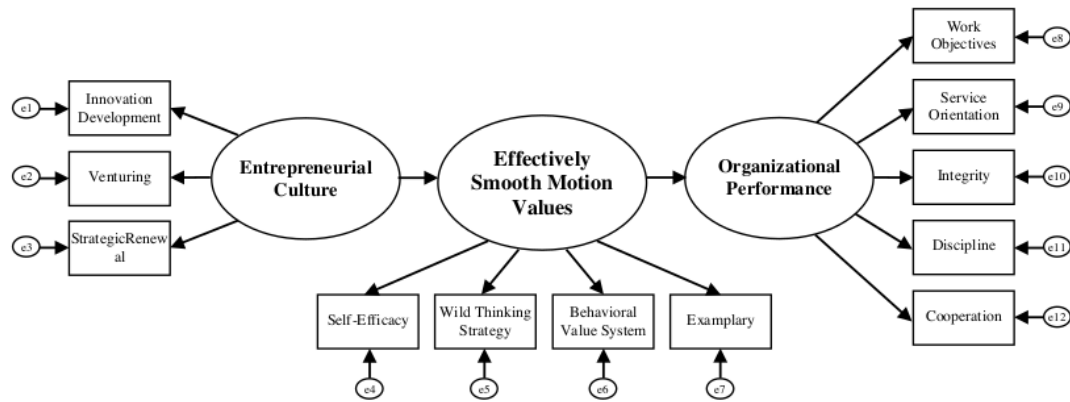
e1
Innovation Development

e2
Venturing

e3
StrategicRenewal

Entrepreneurial Culture

Effectively Smooth Motion Values

Organizational Performance

Self-Efficacy
e4

Wild Thinking Strategy
e5

Behavioral Value System
e6

Examplary
e7

Work Objectives
e8

Service Orientation
e9

Integrity
e10

Discipline
e11

Cooperation
e12